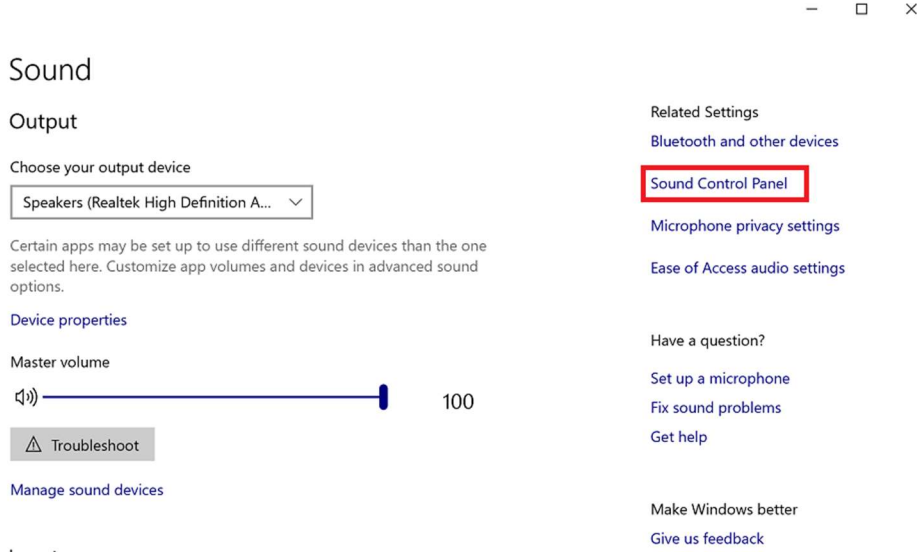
Sound

Output

Choose your output device

Speakers (Realtek High Definition A...

Certain apps may be set up to use different sound devices than the one selected here. Customize app volumes and devices in advanced sound options.

Device properties

Master volume

100

Troubleshoot

Manage sound devices

Related Settings

Bluetooth and other devices

Sound Control Panel

Microphone privacy settings

Ease of Access audio settings

Have a question?

Set up a microphone

Fix sound problems

Get help

Make Windows better

Give us feedback